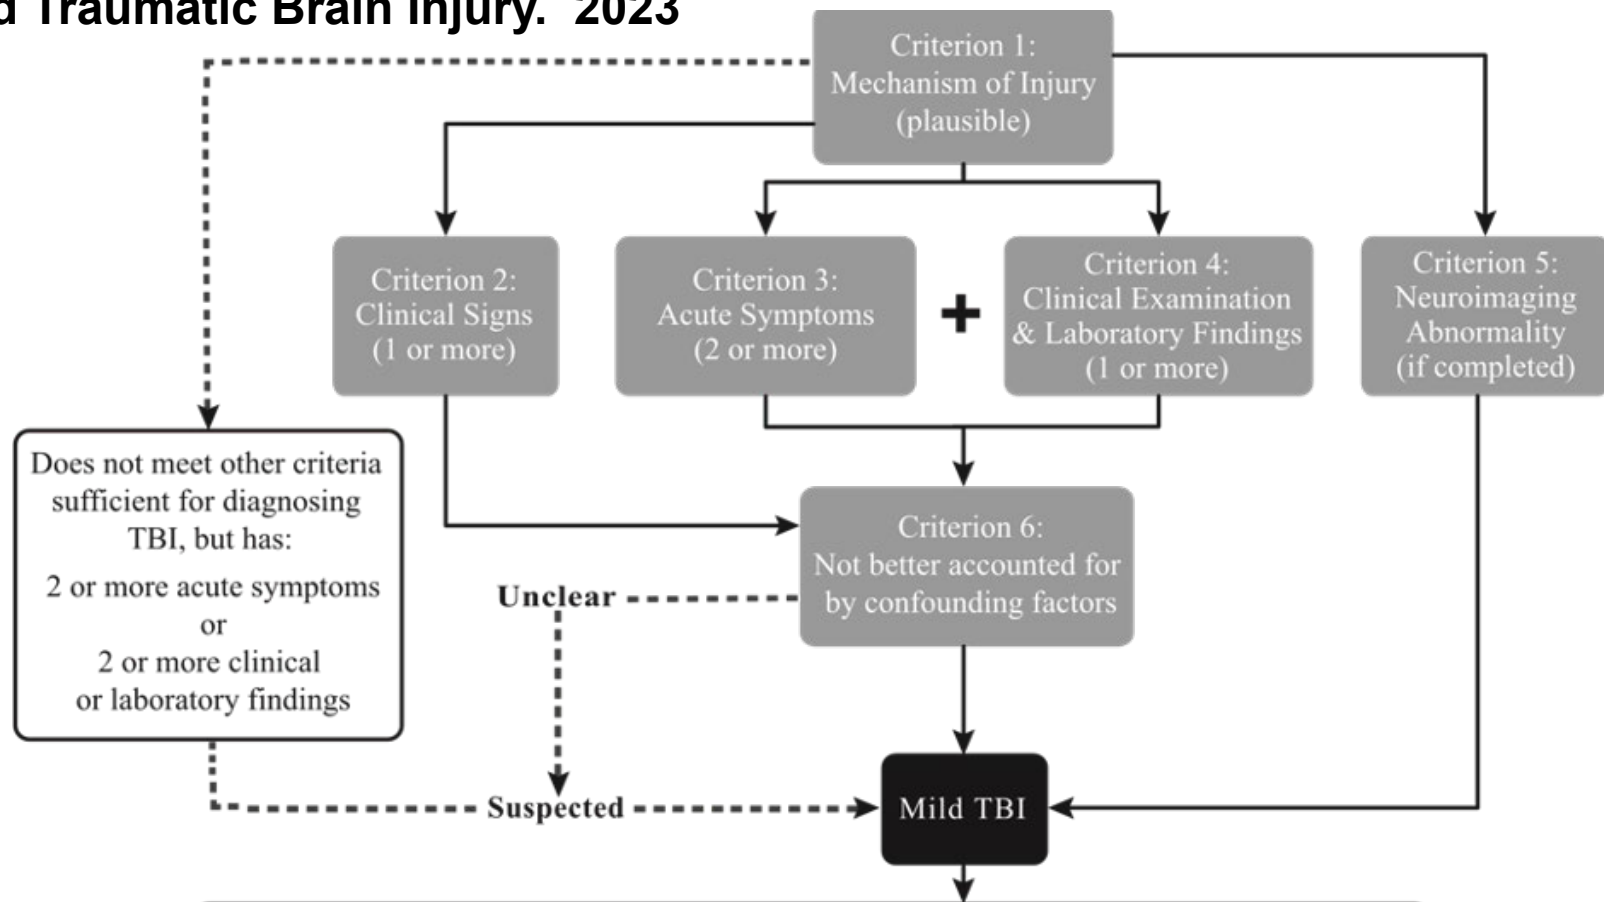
d Traumatic Brain Injury. 2023

Criterion 1: Mechanism of Injury (plausible)

Criterion 2: Clinical Signs (1 or more)

Criterion 3: Acute Symptoms (2 or more)

+

Criterion 4: Clinical Examination & Laboratory Findings (1 or more)

Criterion 5: Neuroimaging Abnormality (if completed)

Does not meet other criteria sufficient for diagnosing TBI, but has:
2 or more acute symptoms
or
2 or more clinical or laboratory findings

Criterion 6: Not better accounted for by confounding factors

Unclear

Suspected

Mild TBI